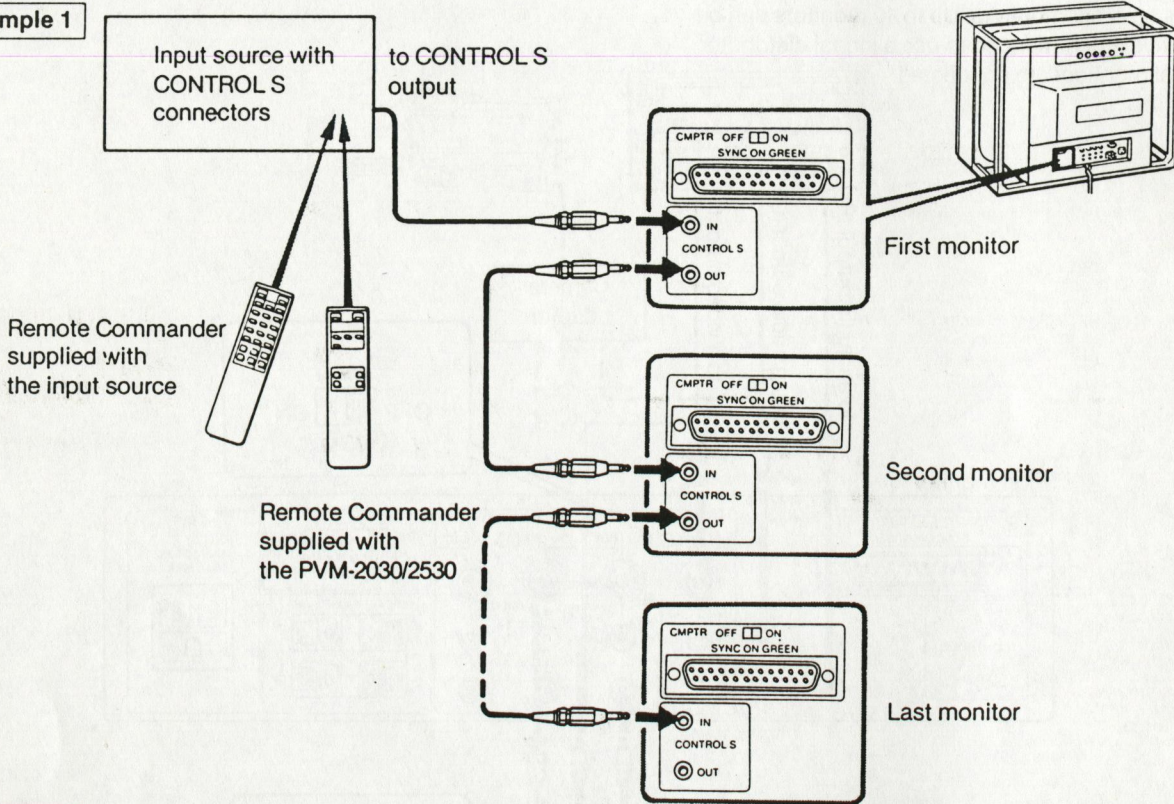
mple 1

Input source with CONTROL S connectors

to CONTROL S output

CMPTR OFF ON
SYNC ON GREEN

IN
CONTROL S
OUT

First monitor

Remote Commander supplied with the input source

CMPTR OFF ON
SYNC ON GREEN

IN
CONTROL S
OUT

Second monitor

Remote Commander supplied with the PVM-2030/2530

CMPTR OFF ON
SYNC ON GREEN

IN
CONTROL S
OUT

Last monitor